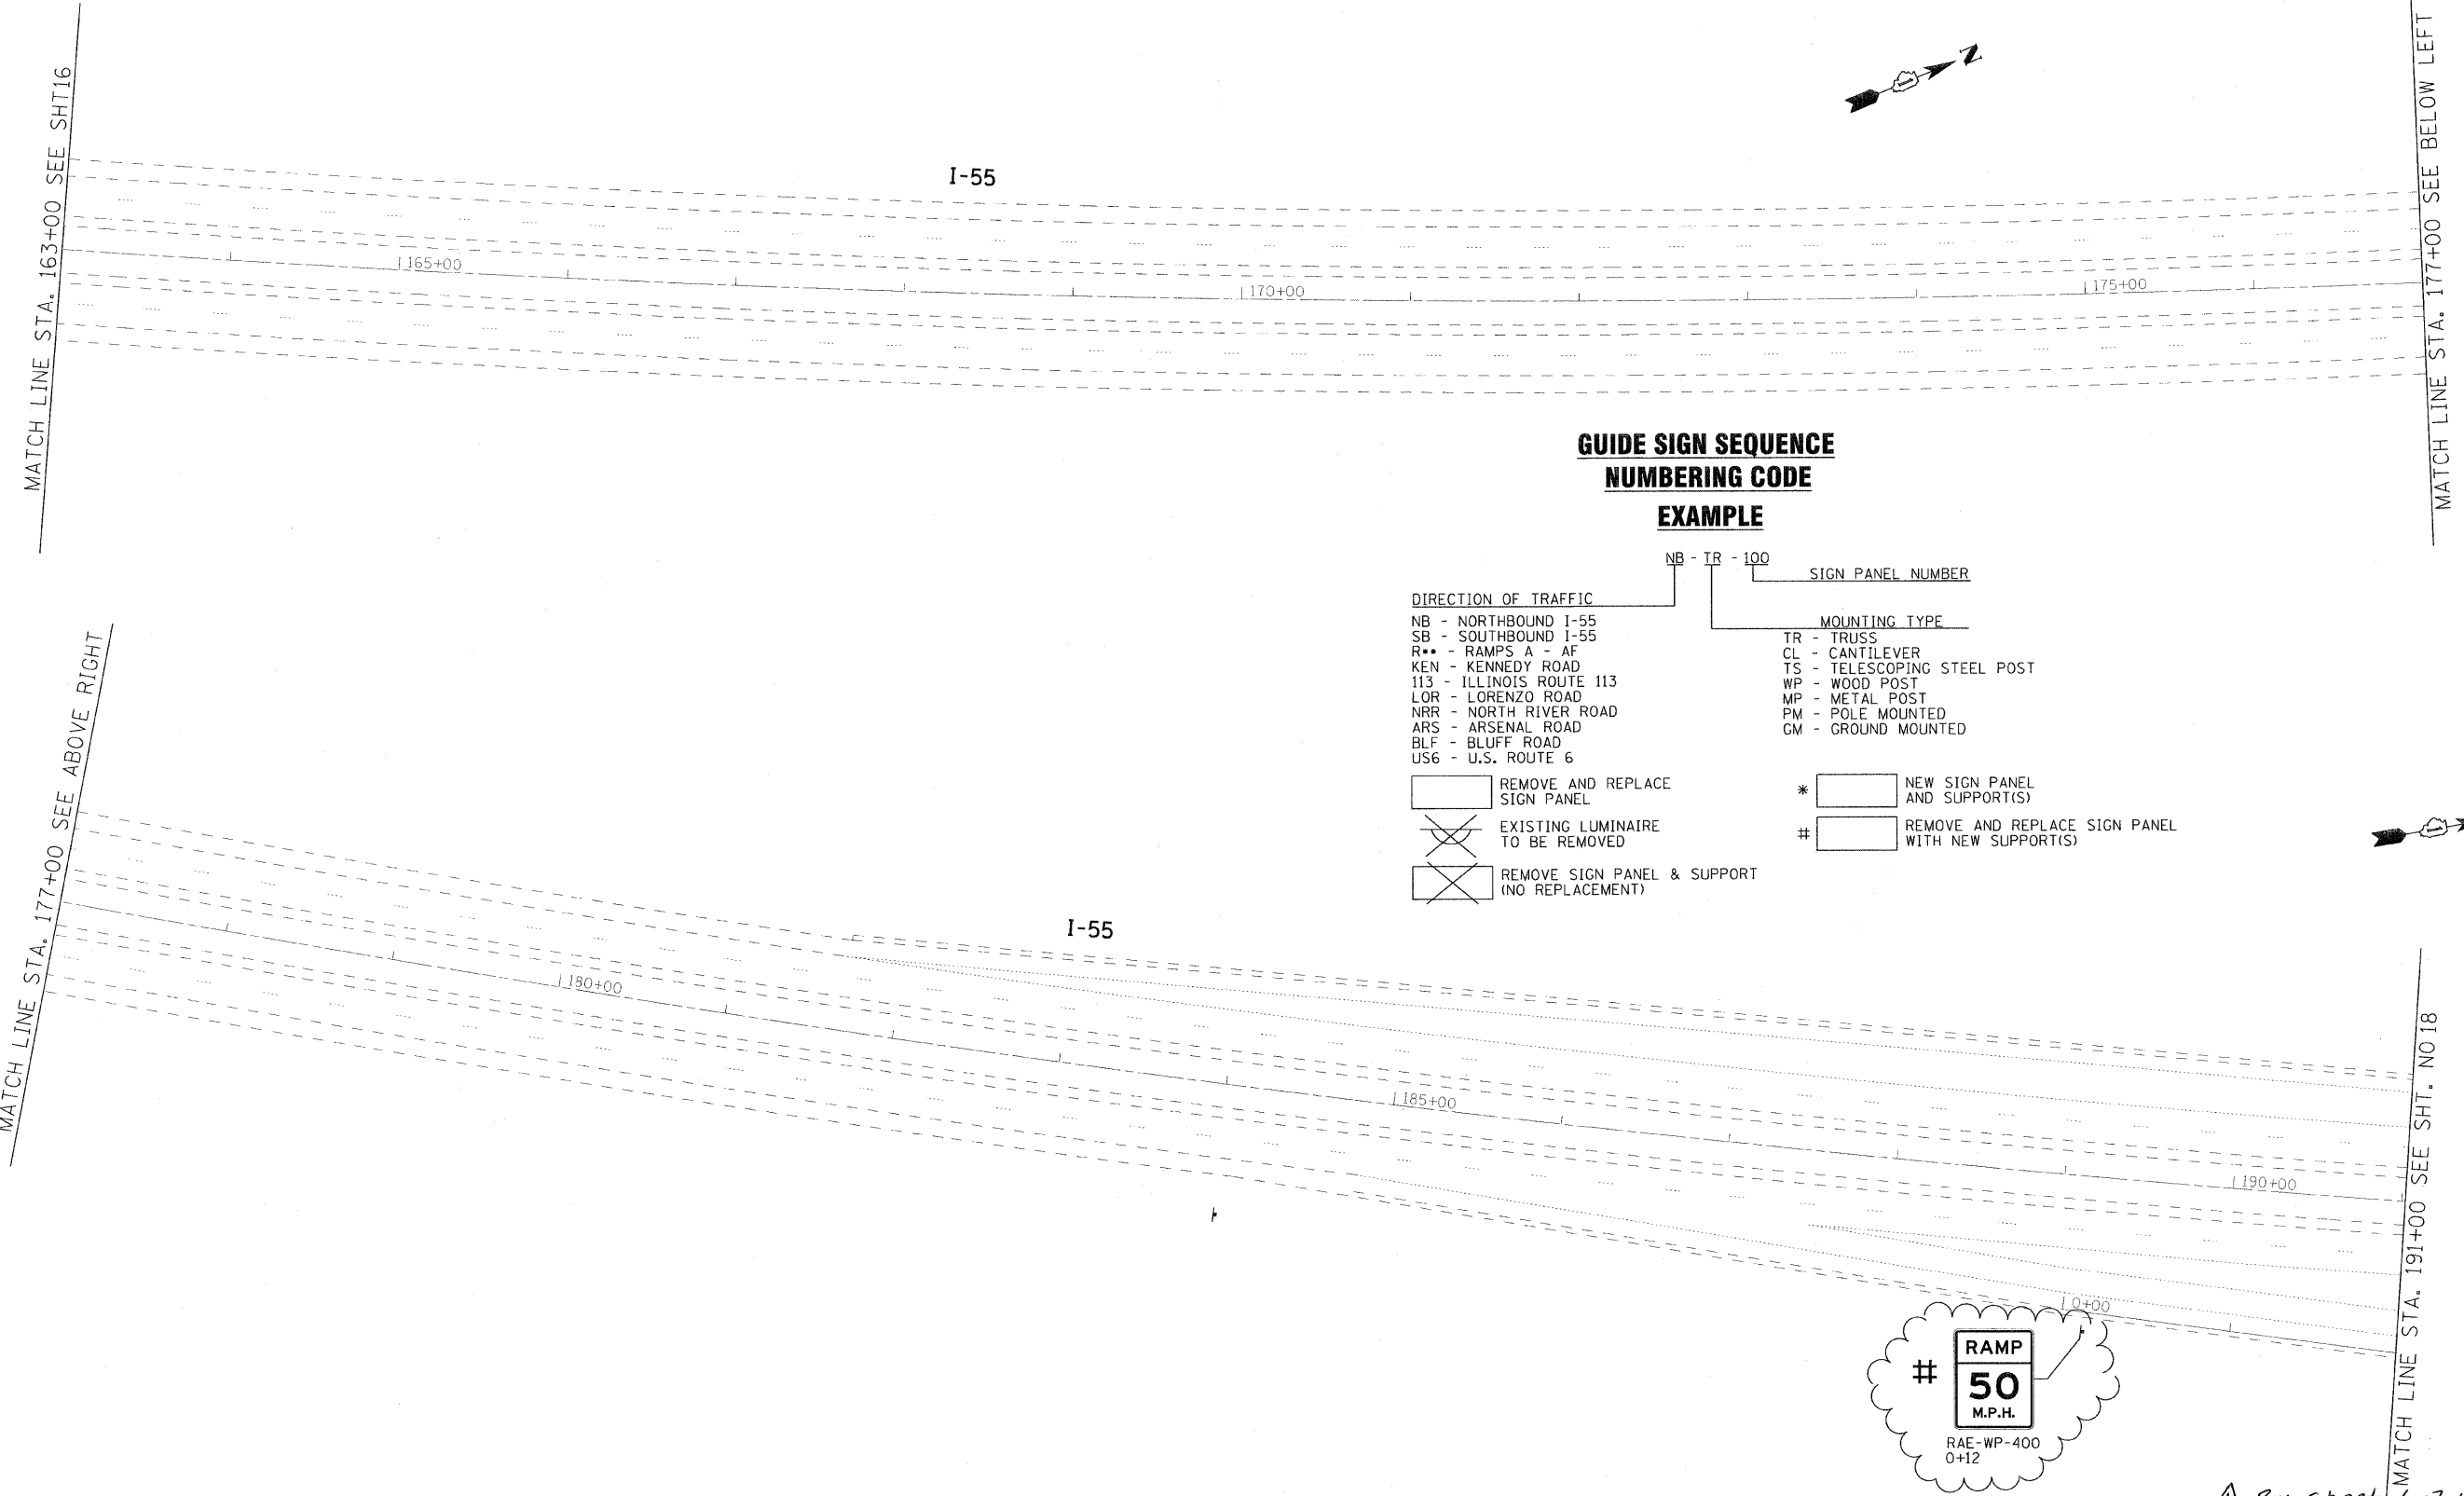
MATCH LINE STA. 163+00 SEE SHT16

I-55

165+00

170+00

175+00

MATCH LINE STA. 177+00 SEE BELOW LEFT

GUIDE SIGN SEQUENCE
NUMBERING CODE
EXAMPLE

NB - TR - 100

SIGN PANEL NUMBER

DIRECTION OF TRAFFIC
NB - NORTHBOUND I-55
SB - SOUTHBOUND I-55
R•• - RAMPS A - AF
KEN - KENNEDY ROAD
113 - ILLINOIS ROUTE 113
LOR - LORENZO ROAD
NRR - NORTH RIVER ROAD
ARS - ARSENAL ROAD
BLF - BLUFF ROAD
US6 - U.S. ROUTE 6

MOUNTING TYPE
TR - TRUSS
CL - CANTILEVER
TS - TELESCOPING STEEL POST
WP - WOOD POST
MP - METAL POST
PM - POLE MOUNTED
GM - GROUND MOUNTED

REMOVE AND REPLACE SIGN PANEL

EXISTING LUMINAIRE TO BE REMOVED

REMOVE SIGN PANEL & SUPPORT (NO REPLACEMENT)

* NEW SIGN PANEL AND SUPPORT(S)

# REMOVE AND REPLACE SIGN PANEL WITH NEW SUPPORT(S)

MATCH LINE STA. 177+00 SEE ABOVE RIGHT

I-55

180+00

185+00

190+00

0+00

#

RAMP
50
M.P.H.

RAE-WP-400
0+12

MATCH LINE STA. 191+00 SEE SHT. NO 18

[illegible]